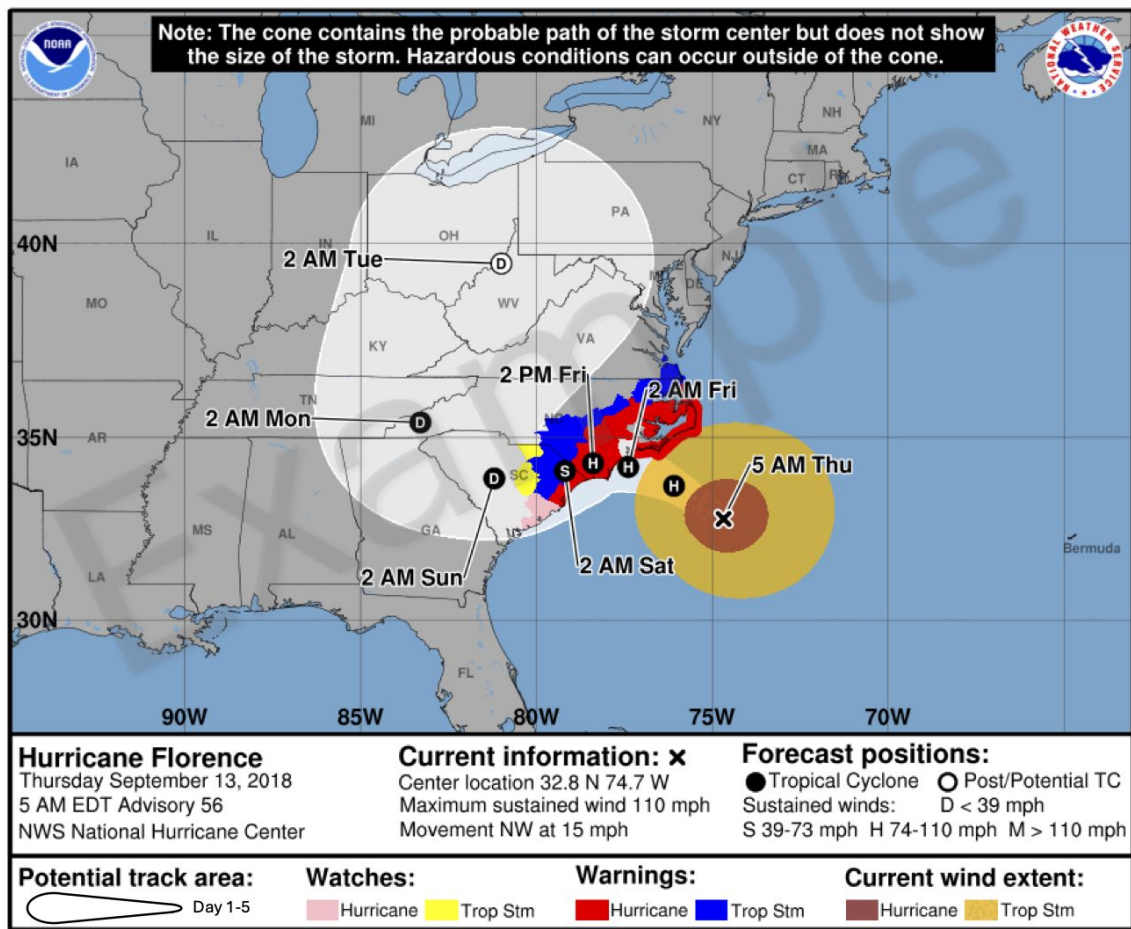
Note: The cone contains the probable path of the storm center but does not show the size of the storm. Hazardous conditions can occur outside of the cone.

NOAA

NATIONAL WEATHER SERVICE

Example

MI
NY
NH
MA
CT
RI
IA
PA
NJ
IL
IN
OH
MO
WV
KY
VA
TN
NC
AR
SC
MS
AL
GA
LA
FL
Bermuda

40N
35N
30N

2 AM Tue
D
2 PM Fri
2 AM Fri
2 AM Mon
D
H
H
H
S
D
5 AM Thu
2 AM Sun
2 AM Sat

90W
85W
80W
75W
70W

Hurricane Florence
Thursday September 13, 2018
5 AM EDT Advisory 56
NWS National Hurricane Center

Current information: ✕
Center location 32.8 N 74.7 W
Maximum sustained wind 110 mph
Movement NW at 15 mph

Forecast positions:
● Tropical Cyclone ○ Post/Potential TC
Sustained winds: D < 39 mph
S 39-73 mph H 74-110 mph M > 110 mph

Potential track area:
Day 1-5

Watches:
Hurricane Trop Stm

Warnings:
Hurricane Trop Stm

Current wind extent:
Hurricane Trop Stm